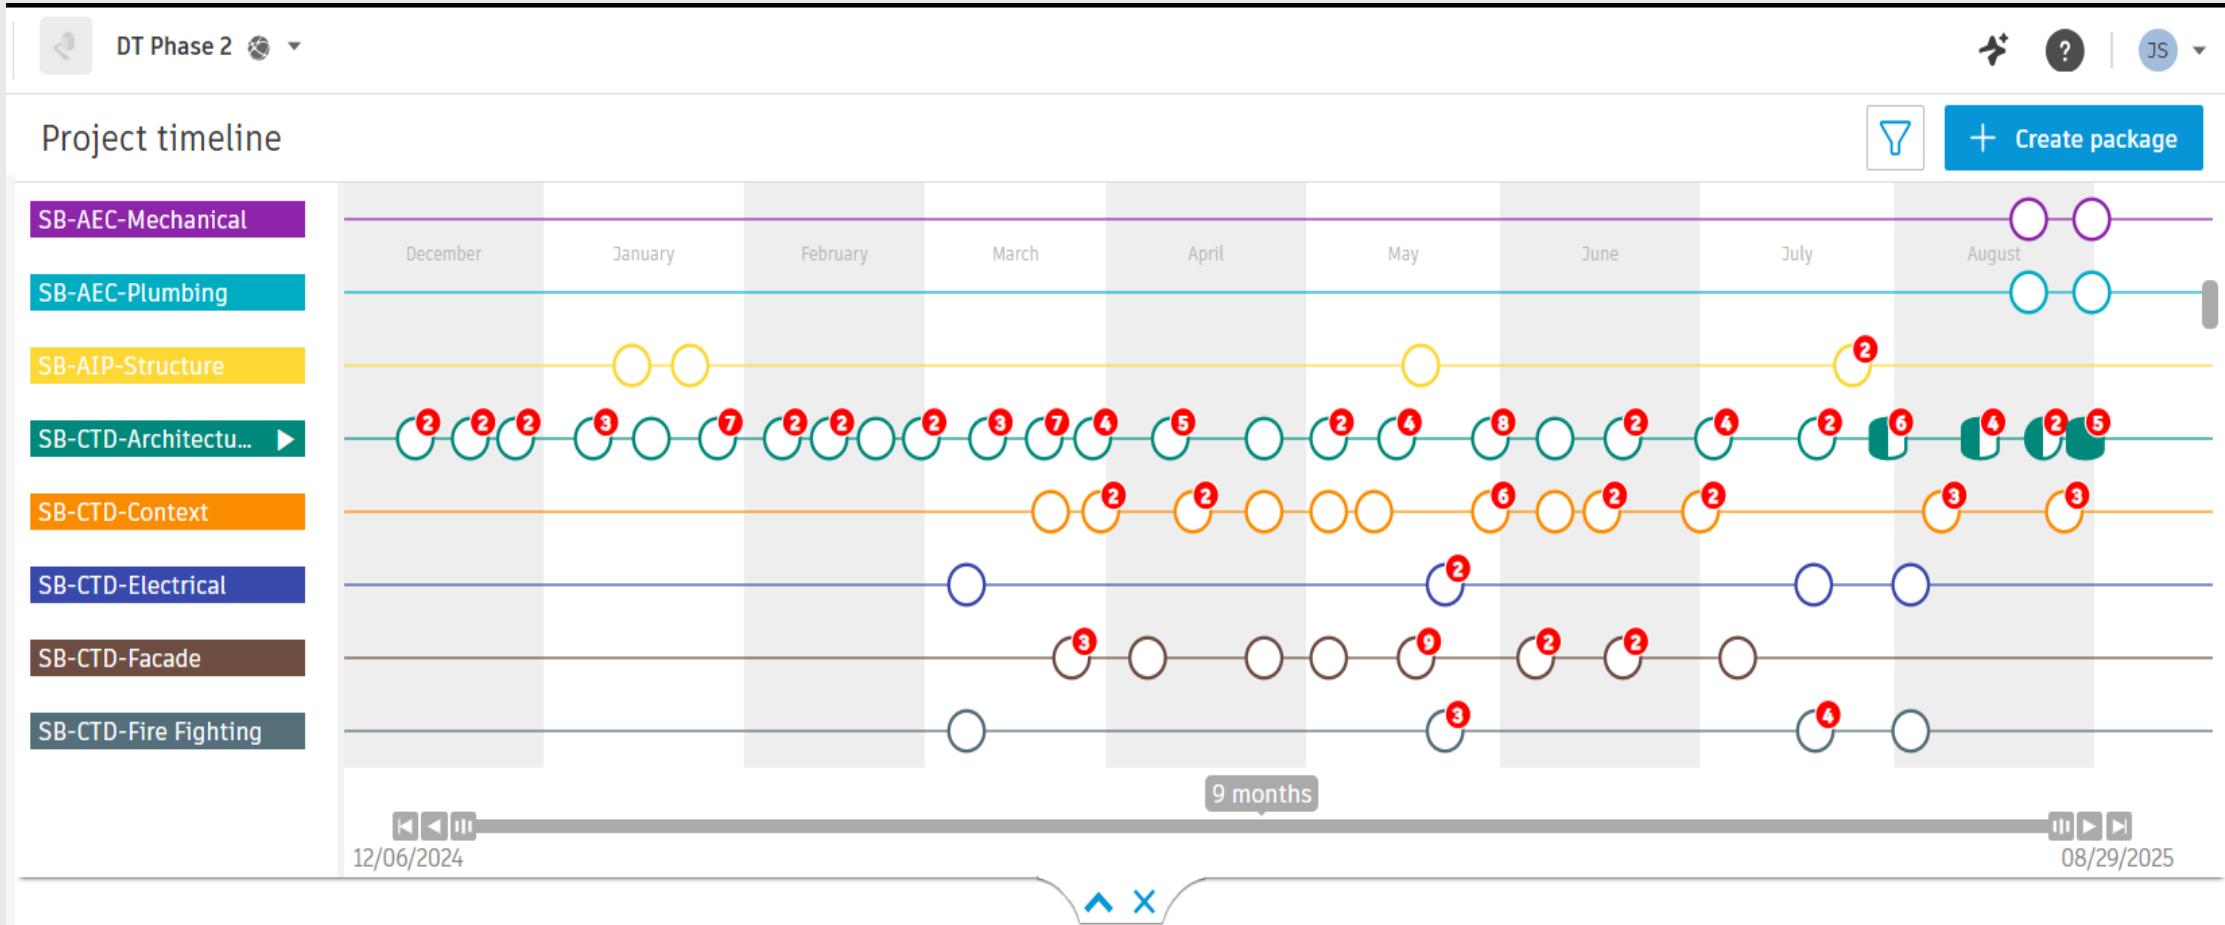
DT Phase 2

JS

Project timeline

Create package

SB-AEC-Mechanical
SB-AEC-Plumbing
SB-AIP-Structure
SB-CTD-Architectu...
SB-CTD-Context
SB-CTD-Electrical
SB-CTD-Facade
SB-CTD-Fire Fighting

December January February March April May June July August

2
2 2 2 3 7 2 2 2 3 7 4 5 2 4 8 2 4 2 6 4 2 5
2 2 6 2 2 3 3
2
3 9 2 2
3 4

9 months

12/06/2024
08/29/2025